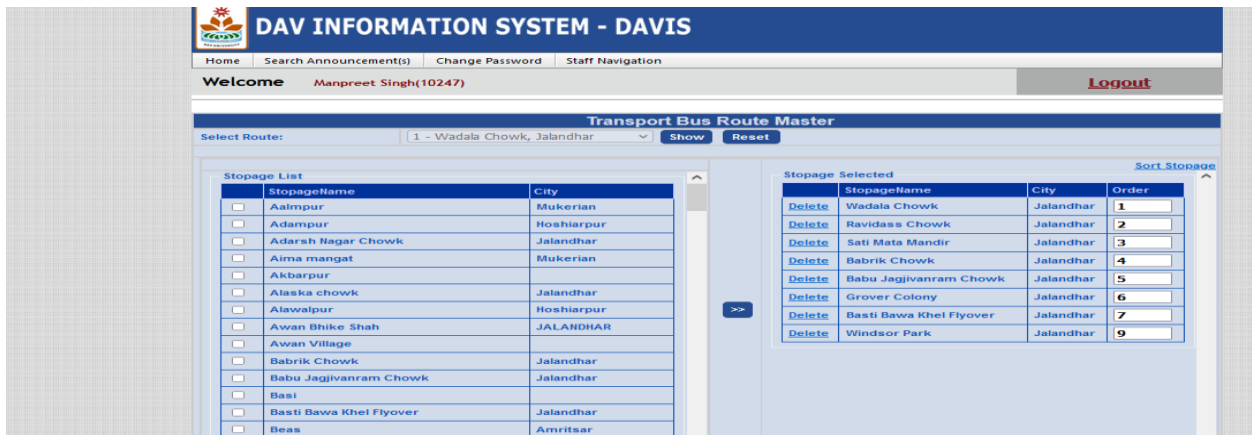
DAV INFORMATION SYSTEM - DAVIS

Home | Search Announcement(s) | Change Password | Staff Navigation

Welcome Manpreet Singh(10247)

Logout

Transport Bus Route Master

Select Route: 1 - Wadala Chowk, Jalandhar Show Reset

Sort Stopage

Stopage List

| | StopageName | City |
|---|---|---|
| | Aalmpur | Mukerian |
| | Adampur | Hoshiarpur |
| | Adarsh Nagar Chowk | Jalandhar |
| | Aima mangat | Mukerian |
| | Akbarpur | |
| | Alaska chowk | Jalandhar |
| | Alawalpur | Hoshiarpur |
| | Awan Bhike Shah | JALANDHAR |
| | Awan Village | |
| | Babrik Chowk | Jalandhar |
| | Babu Jagjivanram Chowk | Jalandhar |
| | Basi | |
| | Basti Bawa Khel Flyover | Jalandhar |
| | Beas | Amritsar |

>>

Stopage Selected

| | StopageName | City | Order |
|---|---|---|---|
| Delete | Wadala Chowk | Jalandhar | 1 |
| Delete | Ravidass Chowk | Jalandhar | 2 |
| Delete | Sati Mata Mandir | Jalandhar | 3 |
| Delete | Babrik Chowk | Jalandhar | 4 |
| Delete | Babu Jagjivanram Chowk | Jalandhar | 5 |
| Delete | Grover Colony | Jalandhar | 6 |
| Delete | Basti Bawa Khel Flyover | Jalandhar | 7 |
| Delete | Windsor Park | Jalandhar | 9 |